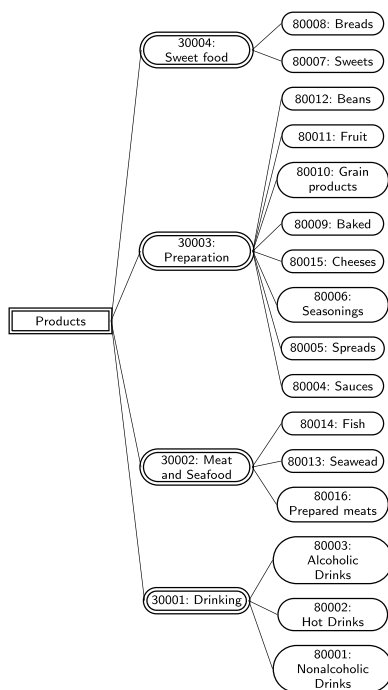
Products

30004: Sweet food

80008: Breads

80007: Sweets

30003: Preparation

80012: Beans

80011: Fruit

80010: Grain products

80009: Baked

80015: Cheeses

80006: Seasonings

80005: Spreads

80004: Sauces

30002: Meat and Seafood

80014: Fish

80013: Seawead

80016: Prepared meats

30001: Drinking

80003: Alcoholic Drinks

80002: Hot Drinks

80001: Nonalcoholic Drinks